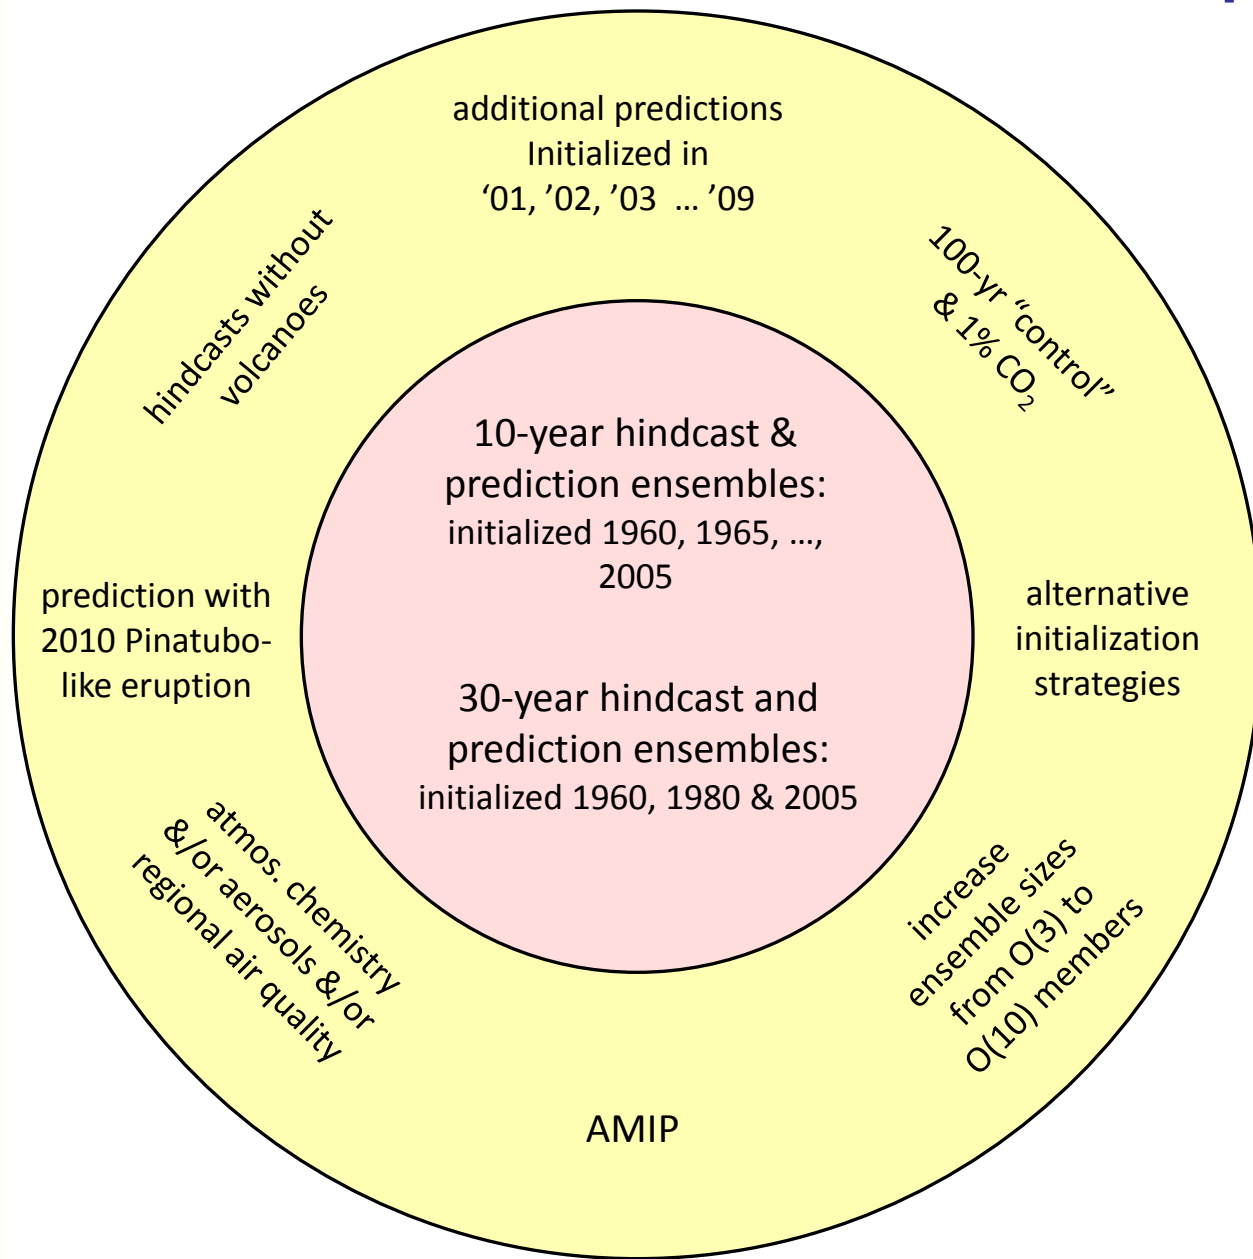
additional predictions Initialized in '01, '02, '03 … '09

100-yr "control" & 1% $CO_2$

hindcasts without volcanoes

10-year hindcast & prediction ensembles: initialized 1960, 1965, …, 2005

30-year hindcast and prediction ensembles: initialized 1960, 1980 & 2005

prediction with 2010 Pinatubo-like eruption

alternative initialization strategies

atmos. chemistry &/or aerosols &/or regional air quality

increase ensemble sizes from O(3) to O(10) members

AMIP